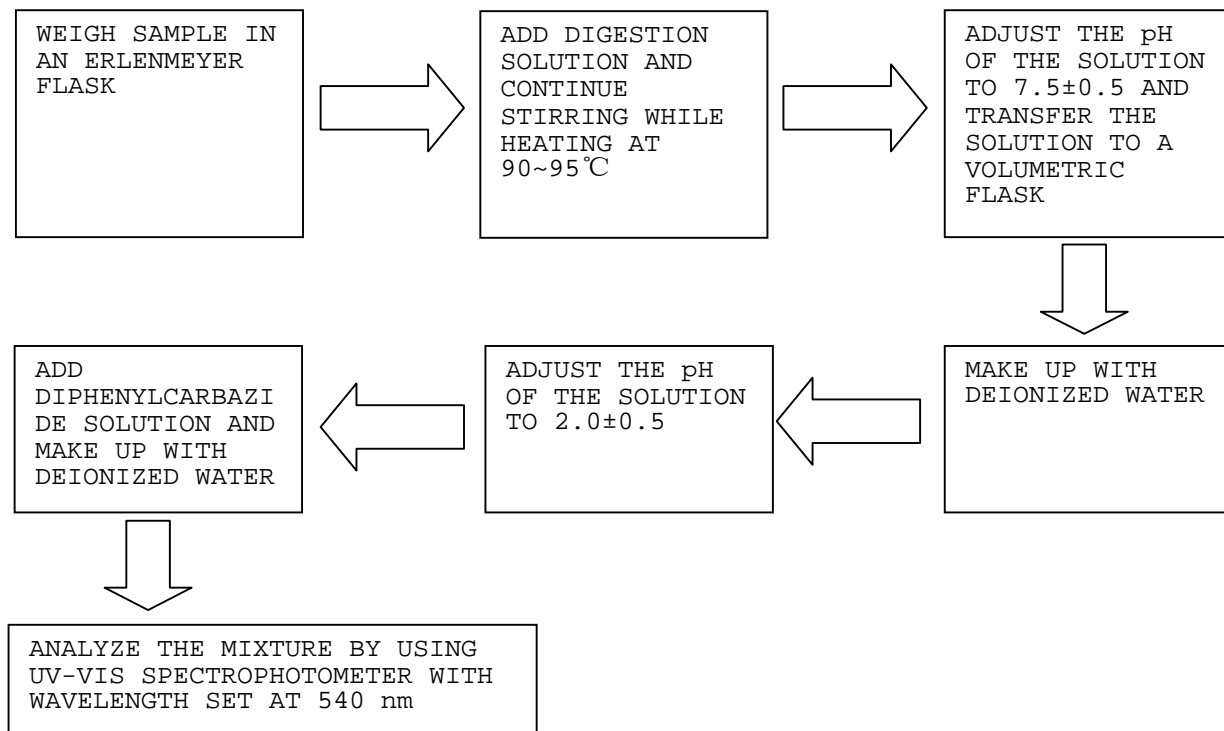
WEIGH SAMPLE IN AN ERLENMEYER FLASK

ADD DIGESTION SOLUTION AND CONTINUE STIRRING WHILE HEATING AT 90~95℃

ADJUST THE pH OF THE SOLUTION TO 7.5±0.5 AND TRANSFER THE SOLUTION TO A VOLUMETRIC FLASK

MAKE UP WITH DEIONIZED WATER

ADJUST THE pH OF THE SOLUTION TO 2.0±0.5

ADD DIPHENYLCARBAZIDE SOLUTION AND MAKE UP WITH DEIONIZED WATER

ANALYZE THE MIXTURE BY USING UV-VIS SPECTROPHOTOMETER WITH WAVELENGTH SET AT 540 nm